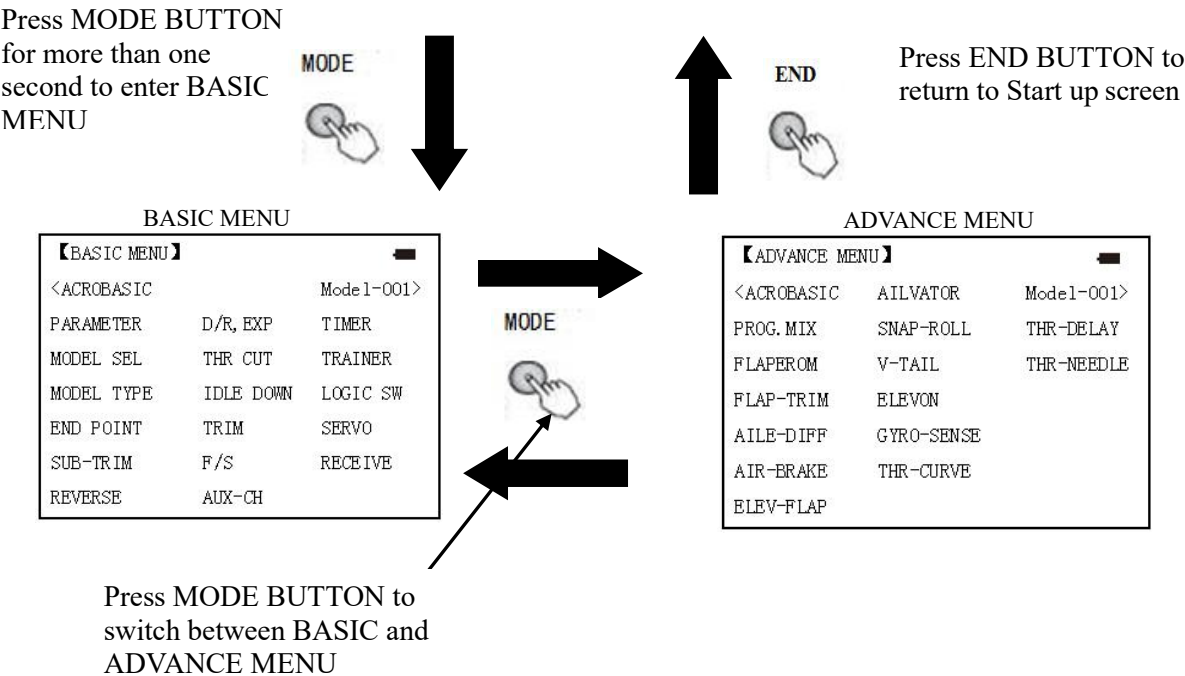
Press MODE BUTTON for more than one second to enter BASIC MENU

MODE

END

Press END BUTTON to return to Start up screen

BASIC MENU

【BASIC MENU】

| <ACROBASIC | | Model-001> |
|---|---|---|
| PARAMETER | D/R, EXP | TIMER |
| MODEL SEL | THR CUT | TRAINER |
| MODEL TYPE | IDLE DOWN | LOGIC SW |
| END POINT | TRIM | SERVO |
| SUB-TRIM | F/S | RECEIVE |
| REVERSE | AUX-CH | |

MODE

ADVANCE MENU

【ADVANCE MENU】

| <ACROBASIC | AILVATOR | Model-001> |
|---|---|---|
| PROG. MIX | SNAP-ROLL | THR-DELAY |
| FLAPEROM | V-TAIL | THR-NEEDLE |
| FLAP-TRIM | ELEVON | |
| AILE-DIFF | GYRO-SENSE | |
| AIR-BRAKE | THR-CURVE | |
| ELEV-FLAP | | |

Press MODE BUTTON to switch between BASIC and ADVANCE MENU